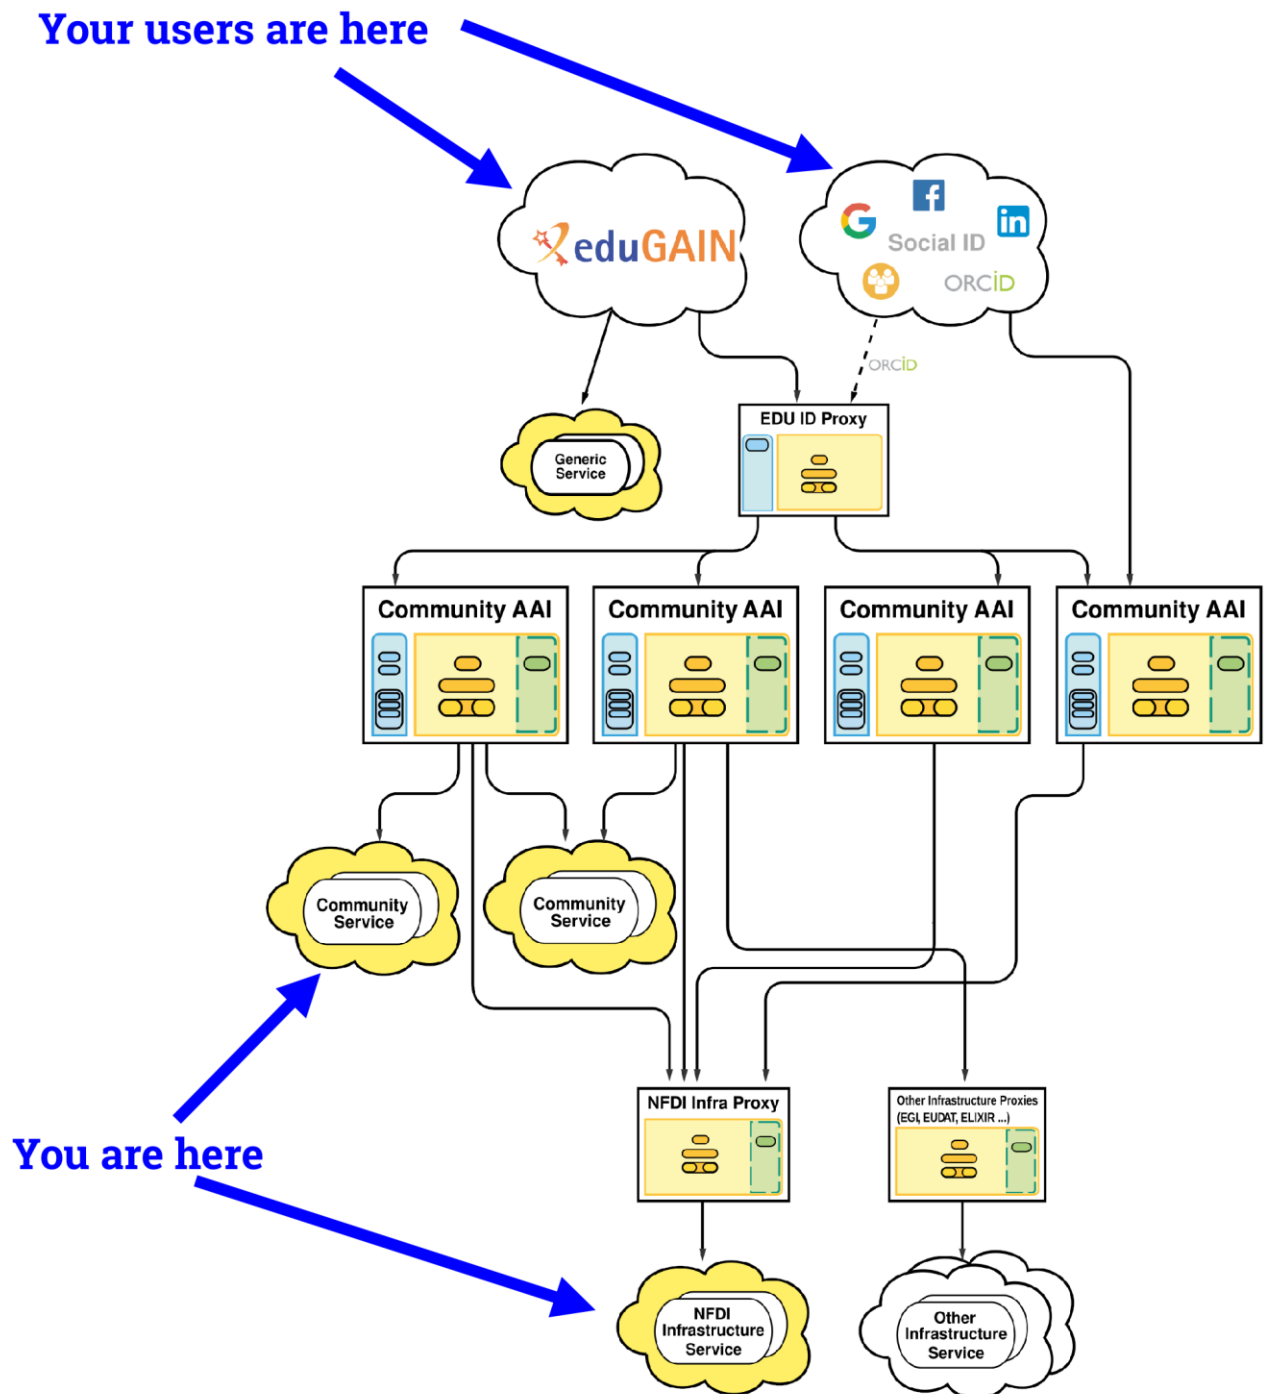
Your users are here

eduGAIN

Social ID

ORCID

Generic Service

ORCID

EDU ID Proxy

Community AAI

Community AAI

Community AAI

Community AAI

Community Service

Community Service

You are here

NFDI Infra Proxy

Other Infrastructure Proxies (EGI, EUDAT, ELIXIR ...)

NFDI Infrastructure Service

Other Infrastructure Service